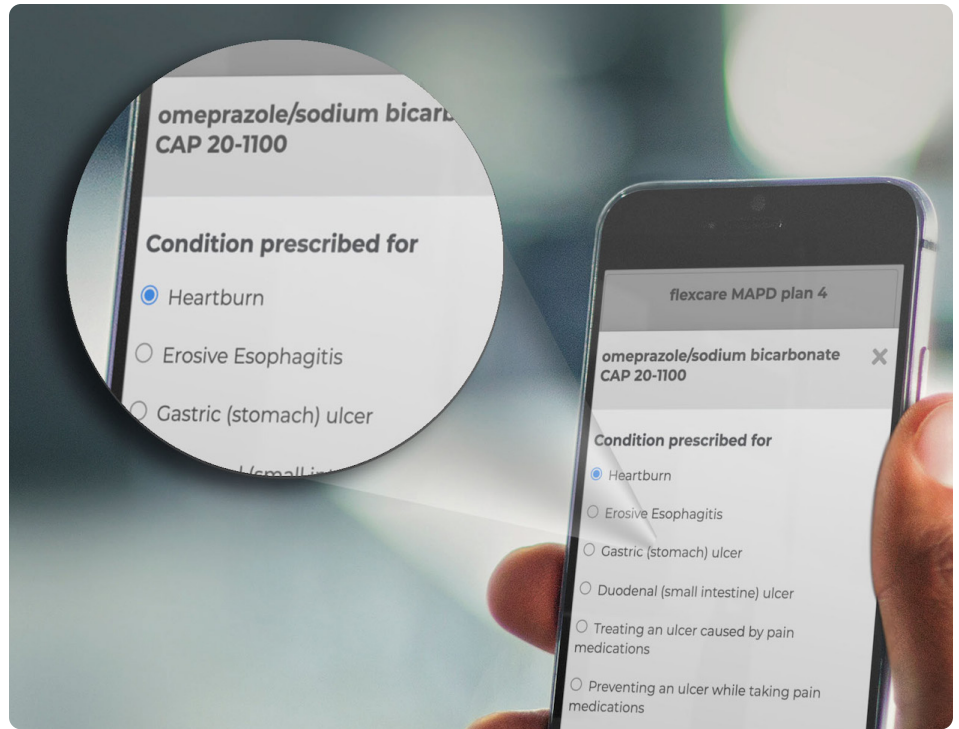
omeprazole/sodium bicarb
CAP 20-1100

Condition prescribed for

Heartburn

Erosive Esophagitis

Gastric (stomach) ulcer

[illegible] (small in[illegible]

flexcare MAPD plan 4

omeprazole/sodium bicarbonate CAP 20-1100

×

Condition prescribed for

Heartburn

Erosive Esophagitis

Gastric (stomach) ulcer

Duodenal (small intestine) ulcer

Treating an ulcer caused by pain medications

Preventing an ulcer while taking pain medications